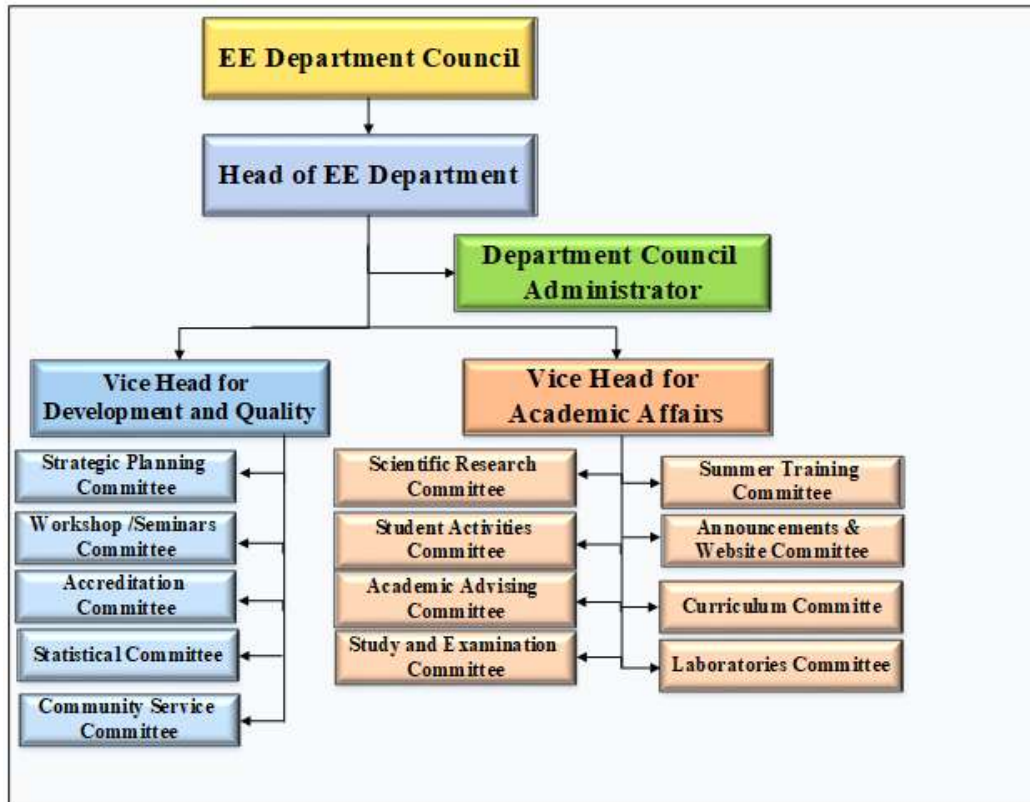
EE Department Council

Head of EE Department

Department Council Administrator

Vice Head for Development and Quality

Vice Head for Academic Affairs

Strategic Planning Committee

Workshop /Seminars Committee

Accreditation Committee

Statistical Committee

Community Service Committee

Scientific Research Committee

Student Activities Committee

Academic Advising Committee

Study and Examination Committee

Summer Training Committee

Announcements & Website Committee

Curriculum Committe

Laboratories Committee